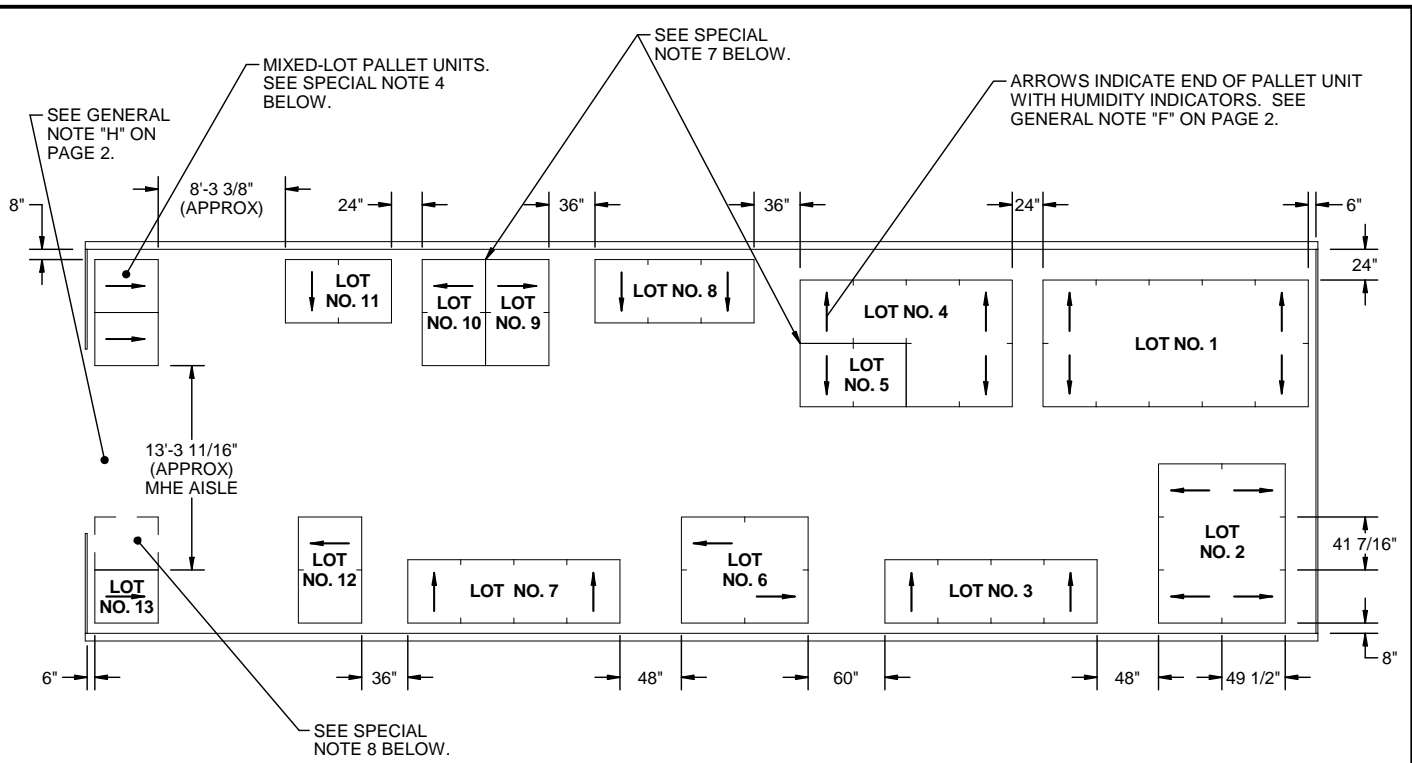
SEE SPECIAL NOTE 7 BELOW.

MIXED-LOT PALLET UNITS. SEE SPECIAL NOTE 4 BELOW.

ARROWS INDICATE END OF PALLET UNIT WITH HUMIDITY INDICATORS. SEE GENERAL NOTE "F" ON PAGE 2.

SEE GENERAL NOTE "H" ON PAGE 2.

8'-3 3/8" (APPROX)

24"

36"

36"

24"

6"

8"

24"

LOT NO. 11

LOT NO. 10

LOT NO. 9

LOT NO. 8

LOT NO. 4

LOT NO. 5

LOT NO. 1

13'-3 11/16" (APPROX) MHE AISLE

LOT NO. 2

41 7/16"

LOT NO. 13

LOT NO. 12

LOT NO. 7

LOT NO. 6

LOT NO. 3

8"

6"

36"

48"

60"

48"

49 1/2"

SEE SPECIAL NOTE 8 BELOW.